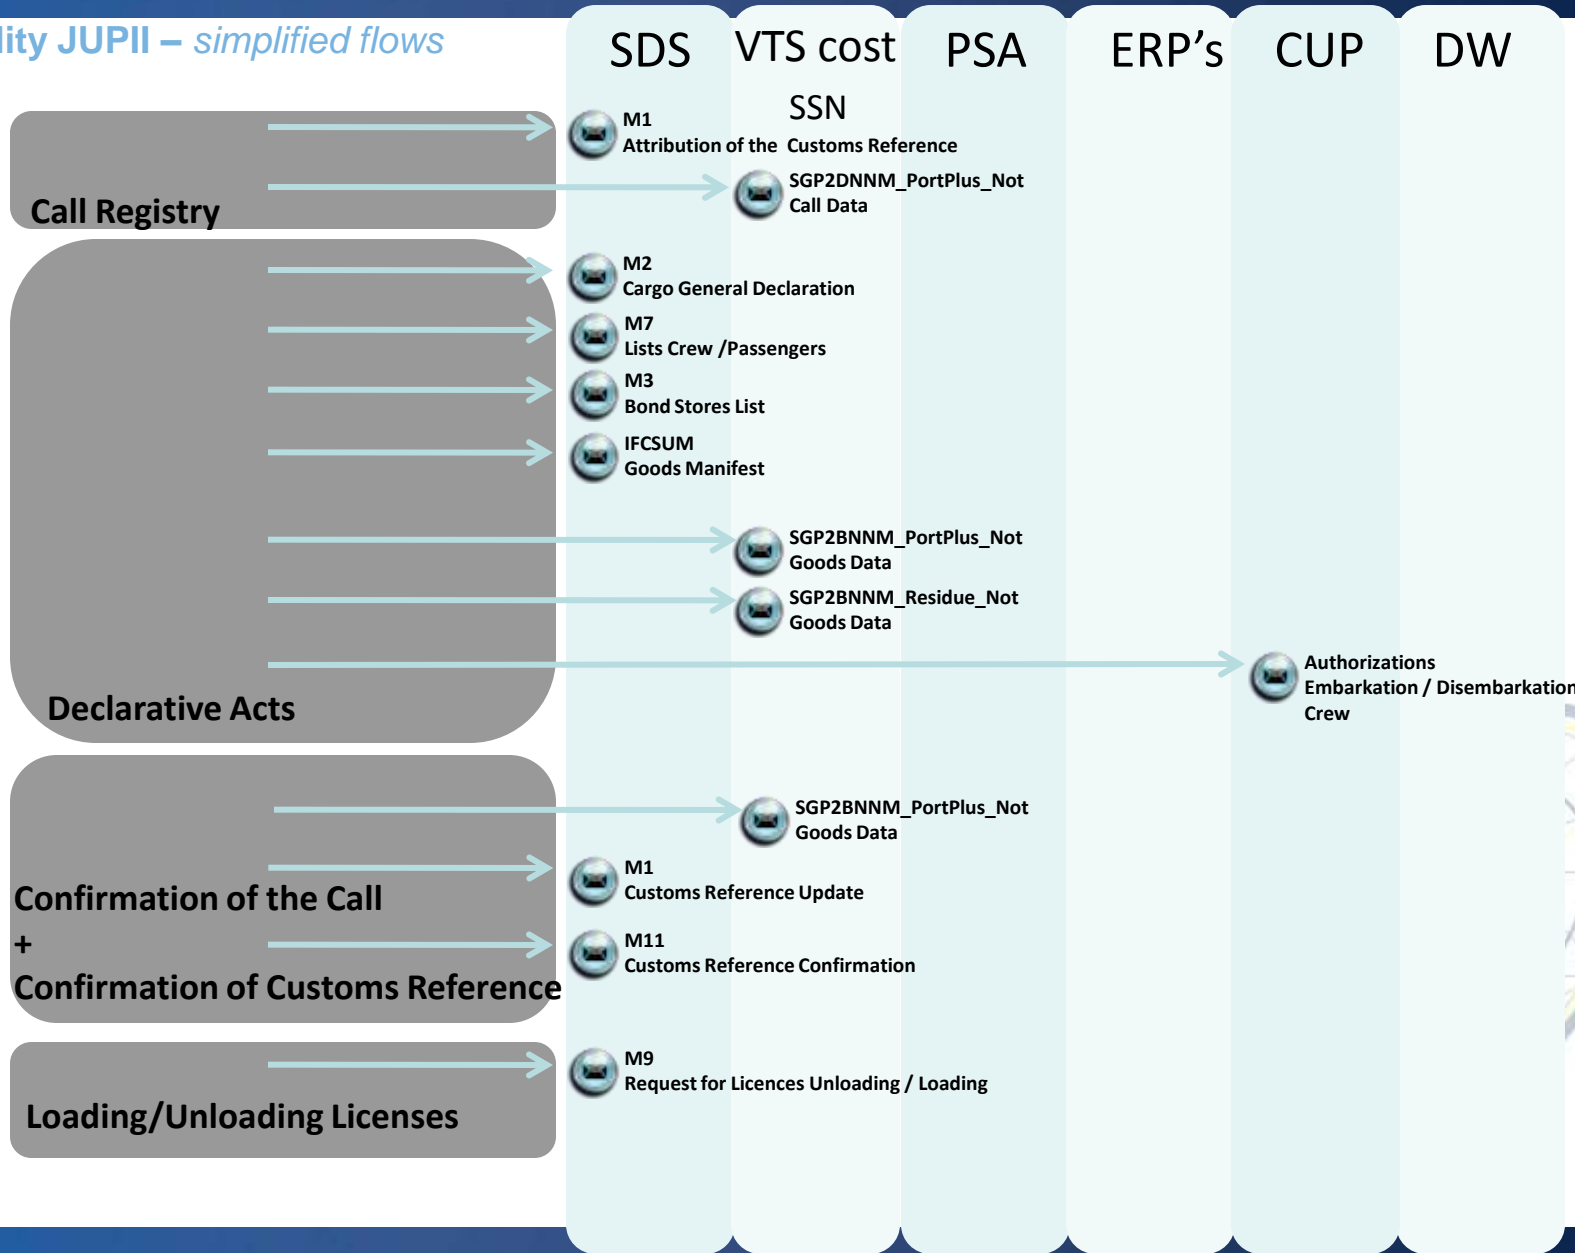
lity JUPII – simplified flows

SDS VTS cost SSN PSA ERP's CUP DW

Call Registry

M1
Attribution of the Customs Reference

SGP2DNNM_PortPlus_Not
Call Data

Declarative Acts

M2
Cargo General Declaration

M7
Lists Crew /Passengers

M3
Bond Stores List

IFCSUM
Goods Manifest

SGP2BNNM_PortPlus_Not
Goods Data

SGP2BNNM_Residue_Not
Goods Data

Authorizations
Embarkation / Disembarkation
Crew

Confirmation of the Call
+
Confirmation of Customs Reference

SGP2BNNM_PortPlus_Not
Goods Data

M1
Customs Reference Update

M11
Customs Reference Confirmation

Loading/Unloading Licenses

M9
Request for Licences Unloading / Loading